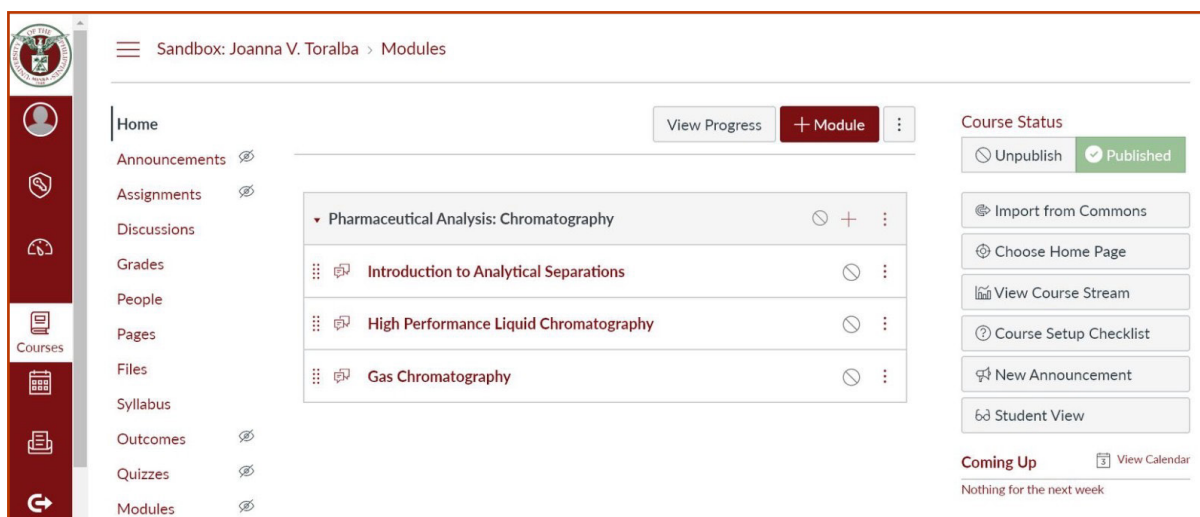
Sandbox: Joanna V. Toralba > Modules

Courses

Home
Announcements
Assignments
Discussions
Grades
People
Pages
Files
Syllabus
Outcomes
Quizzes
Modules

View Progress
+ Module

Pharmaceutical Analysis: Chromatography
Introduction to Analytical Separations
High Performance Liquid Chromatography
Gas Chromatography

Course Status
Unpublish
Published
Import from Commons
Choose Home Page
View Course Stream
Course Setup Checklist
New Announcement
Student View

Coming Up
View Calendar
Nothing for the next week